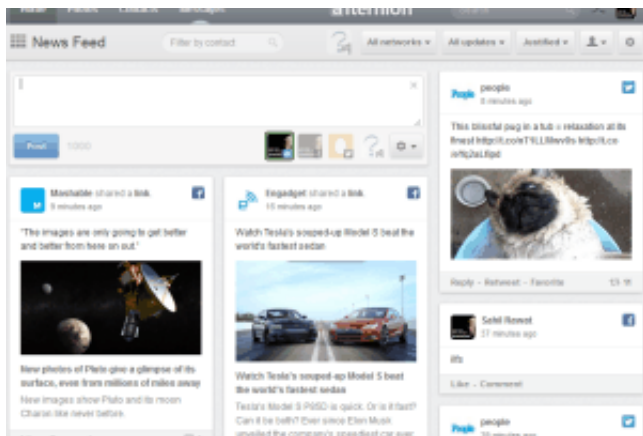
Home Places Contacts Messages attention

News Feed

Filter by contact

All networks ▾ All updates ▾ Justified ▾

Post 1000

Mashable shared a link
9 minutes ago

"The images are only going to get better and better from here on out."

New photos of Pluto give a glimpse of its surface, even from millions of miles away

New images show Pluto and its moon Charon like never before.

Engadget shared a link
15 minutes ago

Watch Tesla's souped-up Model S beat the world's fastest sedan

Watch Tesla's souped-up Model S beat the world's fastest sedan

Tesla's Model S P85D is quick. Or is it fast? Can it be both? Ever since Elon Musk unveiled the company's speediest car ever

people
8 minutes ago

This blissful pug in a tub = relaxation at its finest http://t.co/nTYLl8lwv9s http://t.co/ftq2aLf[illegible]

Reply · Retweet · Favorite

Sahil Rawat
37 minutes ago

Hi

Like · Comment

people
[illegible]